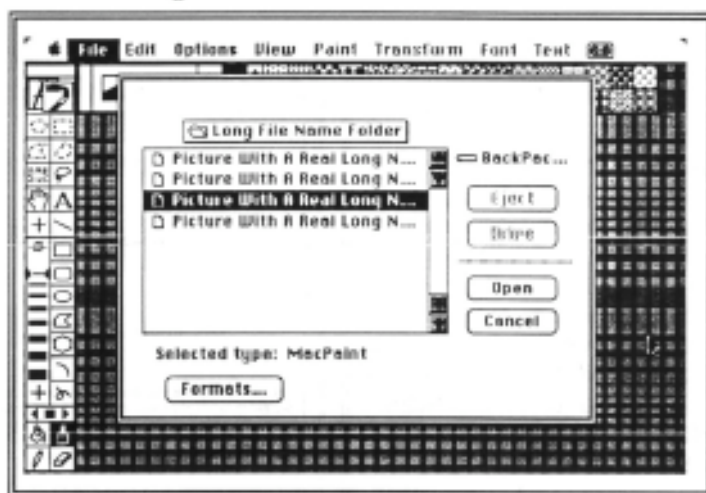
File Edit Options View Paint Transform Font Text

Long File Name Folder

Picture With A Real Long N...
Picture With A Real Long N...
Picture With A Real Long N...
Picture With A Real Long N...

BackPac...

Eject

Drive

Open

Cancel

Selected type: MacPaint

Formats...